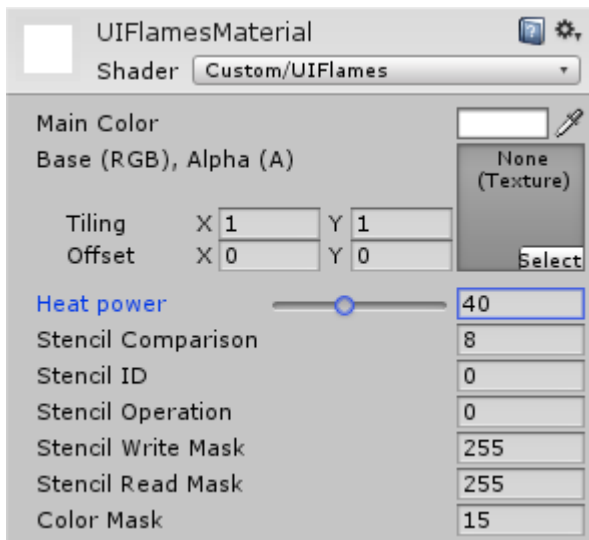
UIFlamesMaterial
Shader Custom/UIFlames

Main Color
Base (RGB), Alpha (A)
None (Texture)
Select
Tiling X 1 Y 1
Offset X 0 Y 0

Heat power 40
Stencil Comparison 8
Stencil ID 0
Stencil Operation 0
Stencil Write Mask 255
Stencil Read Mask 255
Color Mask 15